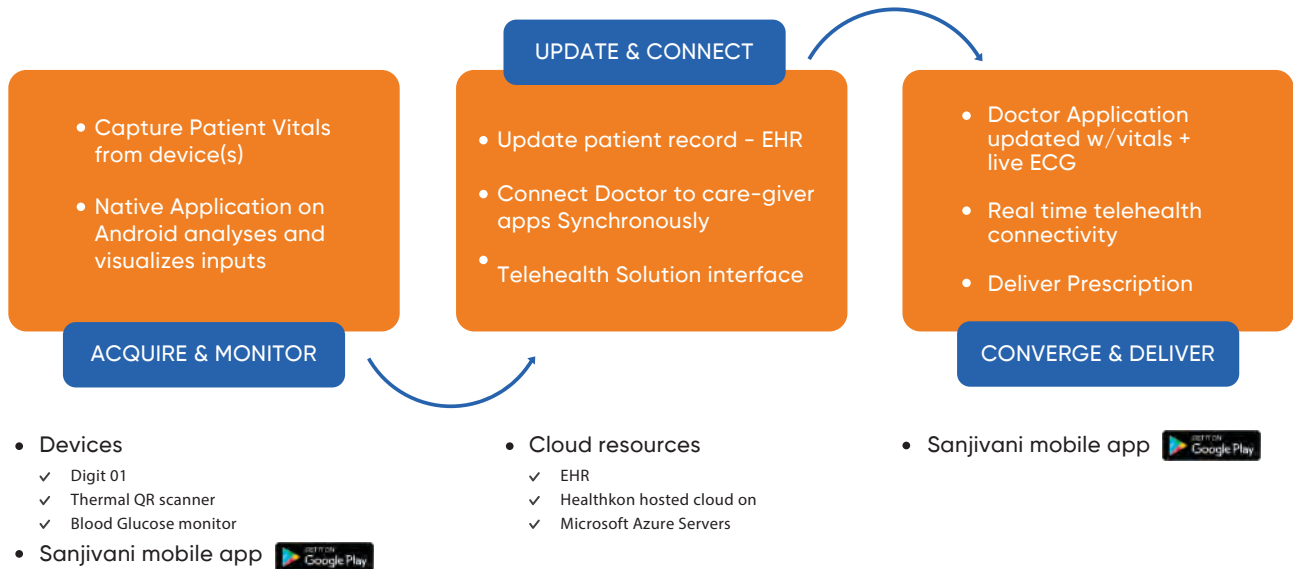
UPDATE & CONNECT

- Capture Patient Vitals from device(s)
- Native Application on Android analyses and visualizes inputs

ACQUIRE & MONITOR

- Update patient record - EHR
- Connect Doctor to care-giver apps Synchronously
- Telehealth Solution interface

- Doctor Application updated w/vitals + live ECG
- Real time telehealth connectivity
- Deliver Prescription

CONVERGE & DELIVER

- Devices
  - ✓ Digit 01
  - ✓ Thermal QR scanner
  - ✓ Blood Glucose monitor
- Sanjivani mobile app GET IT ON Google Play

- Cloud resources
  - ✓ EHR
  - ✓ Healthkon hosted cloud on
  - ✓ Microsoft Azure Servers

- Sanjivani mobile app GET IT ON Google Play